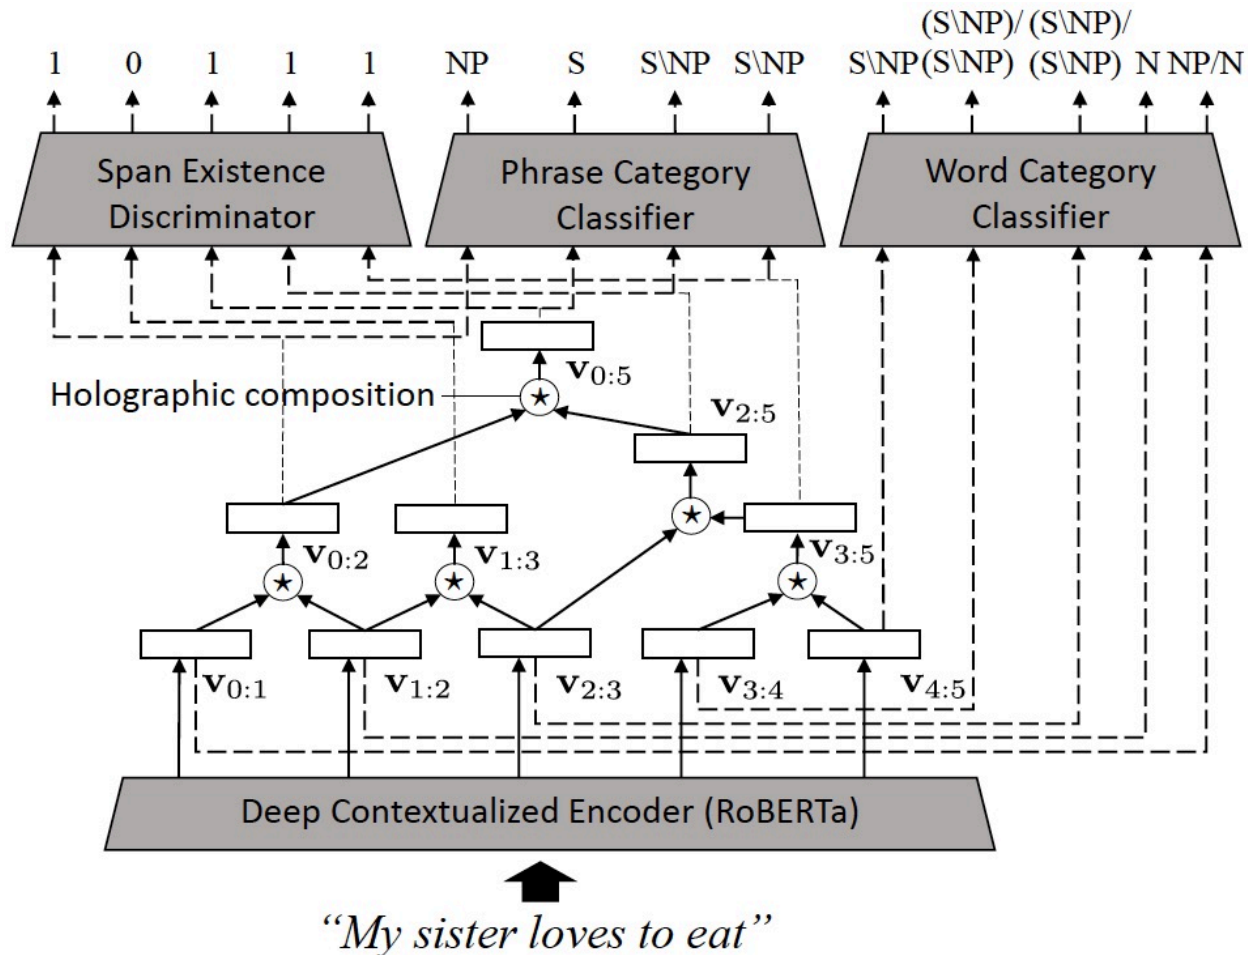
1 0 1 1 1

NP S S\NP S\NP

(S\NP)/ (S\NP)/
S\NP (S\NP) (S\NP) N NP/N

Span Existence Discriminator

Phrase Category Classifier

Word Category Classifier

$\mathbf{v}_{0:5}$

Holographic composition

$\mathbf{v}_{2:5}$

$\mathbf{v}_{0:2}$ $\mathbf{v}_{1:3}$ $\mathbf{v}_{3:5}$

$\mathbf{v}_{0:1}$ $\mathbf{v}_{1:2}$ $\mathbf{v}_{2:3}$ $\mathbf{v}_{3:4}$ $\mathbf{v}_{4:5}$

Deep Contextualized Encoder (RoBERTa)

"My sister loves to eat"